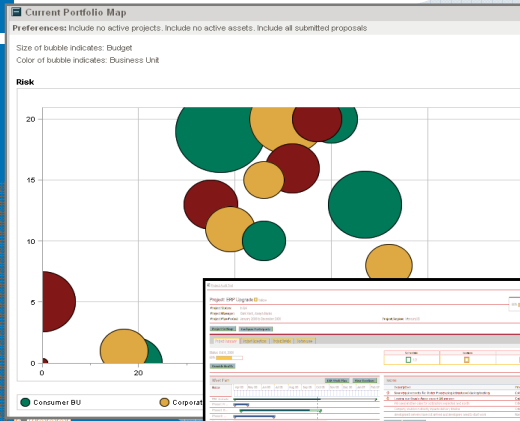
Current Portfolio Map

Preferences: Include no active projects. Include no active assets. Include all submitted proposals

Size of bubble indicates: Budget

Color of bubble indicates: Business Unit

Risk

20

15

10

5

0

0

Consumer BU

Corporat

Project: ERP Upgrade

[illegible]